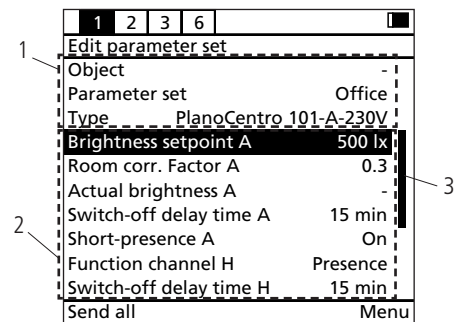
1 2 3 6

Edit parameter set

1

Object -
Parameter set Office
Type PlanoCentro 101-A-230V

Brightness setpoint A 500 lx
Room corr. Factor A 0.3
Actual brightness A -
Switch-off delay time A 15 min
Short-presence A On
Function channel H Presence
Switch-off delay time H 15 min

2

3

Send all Menu